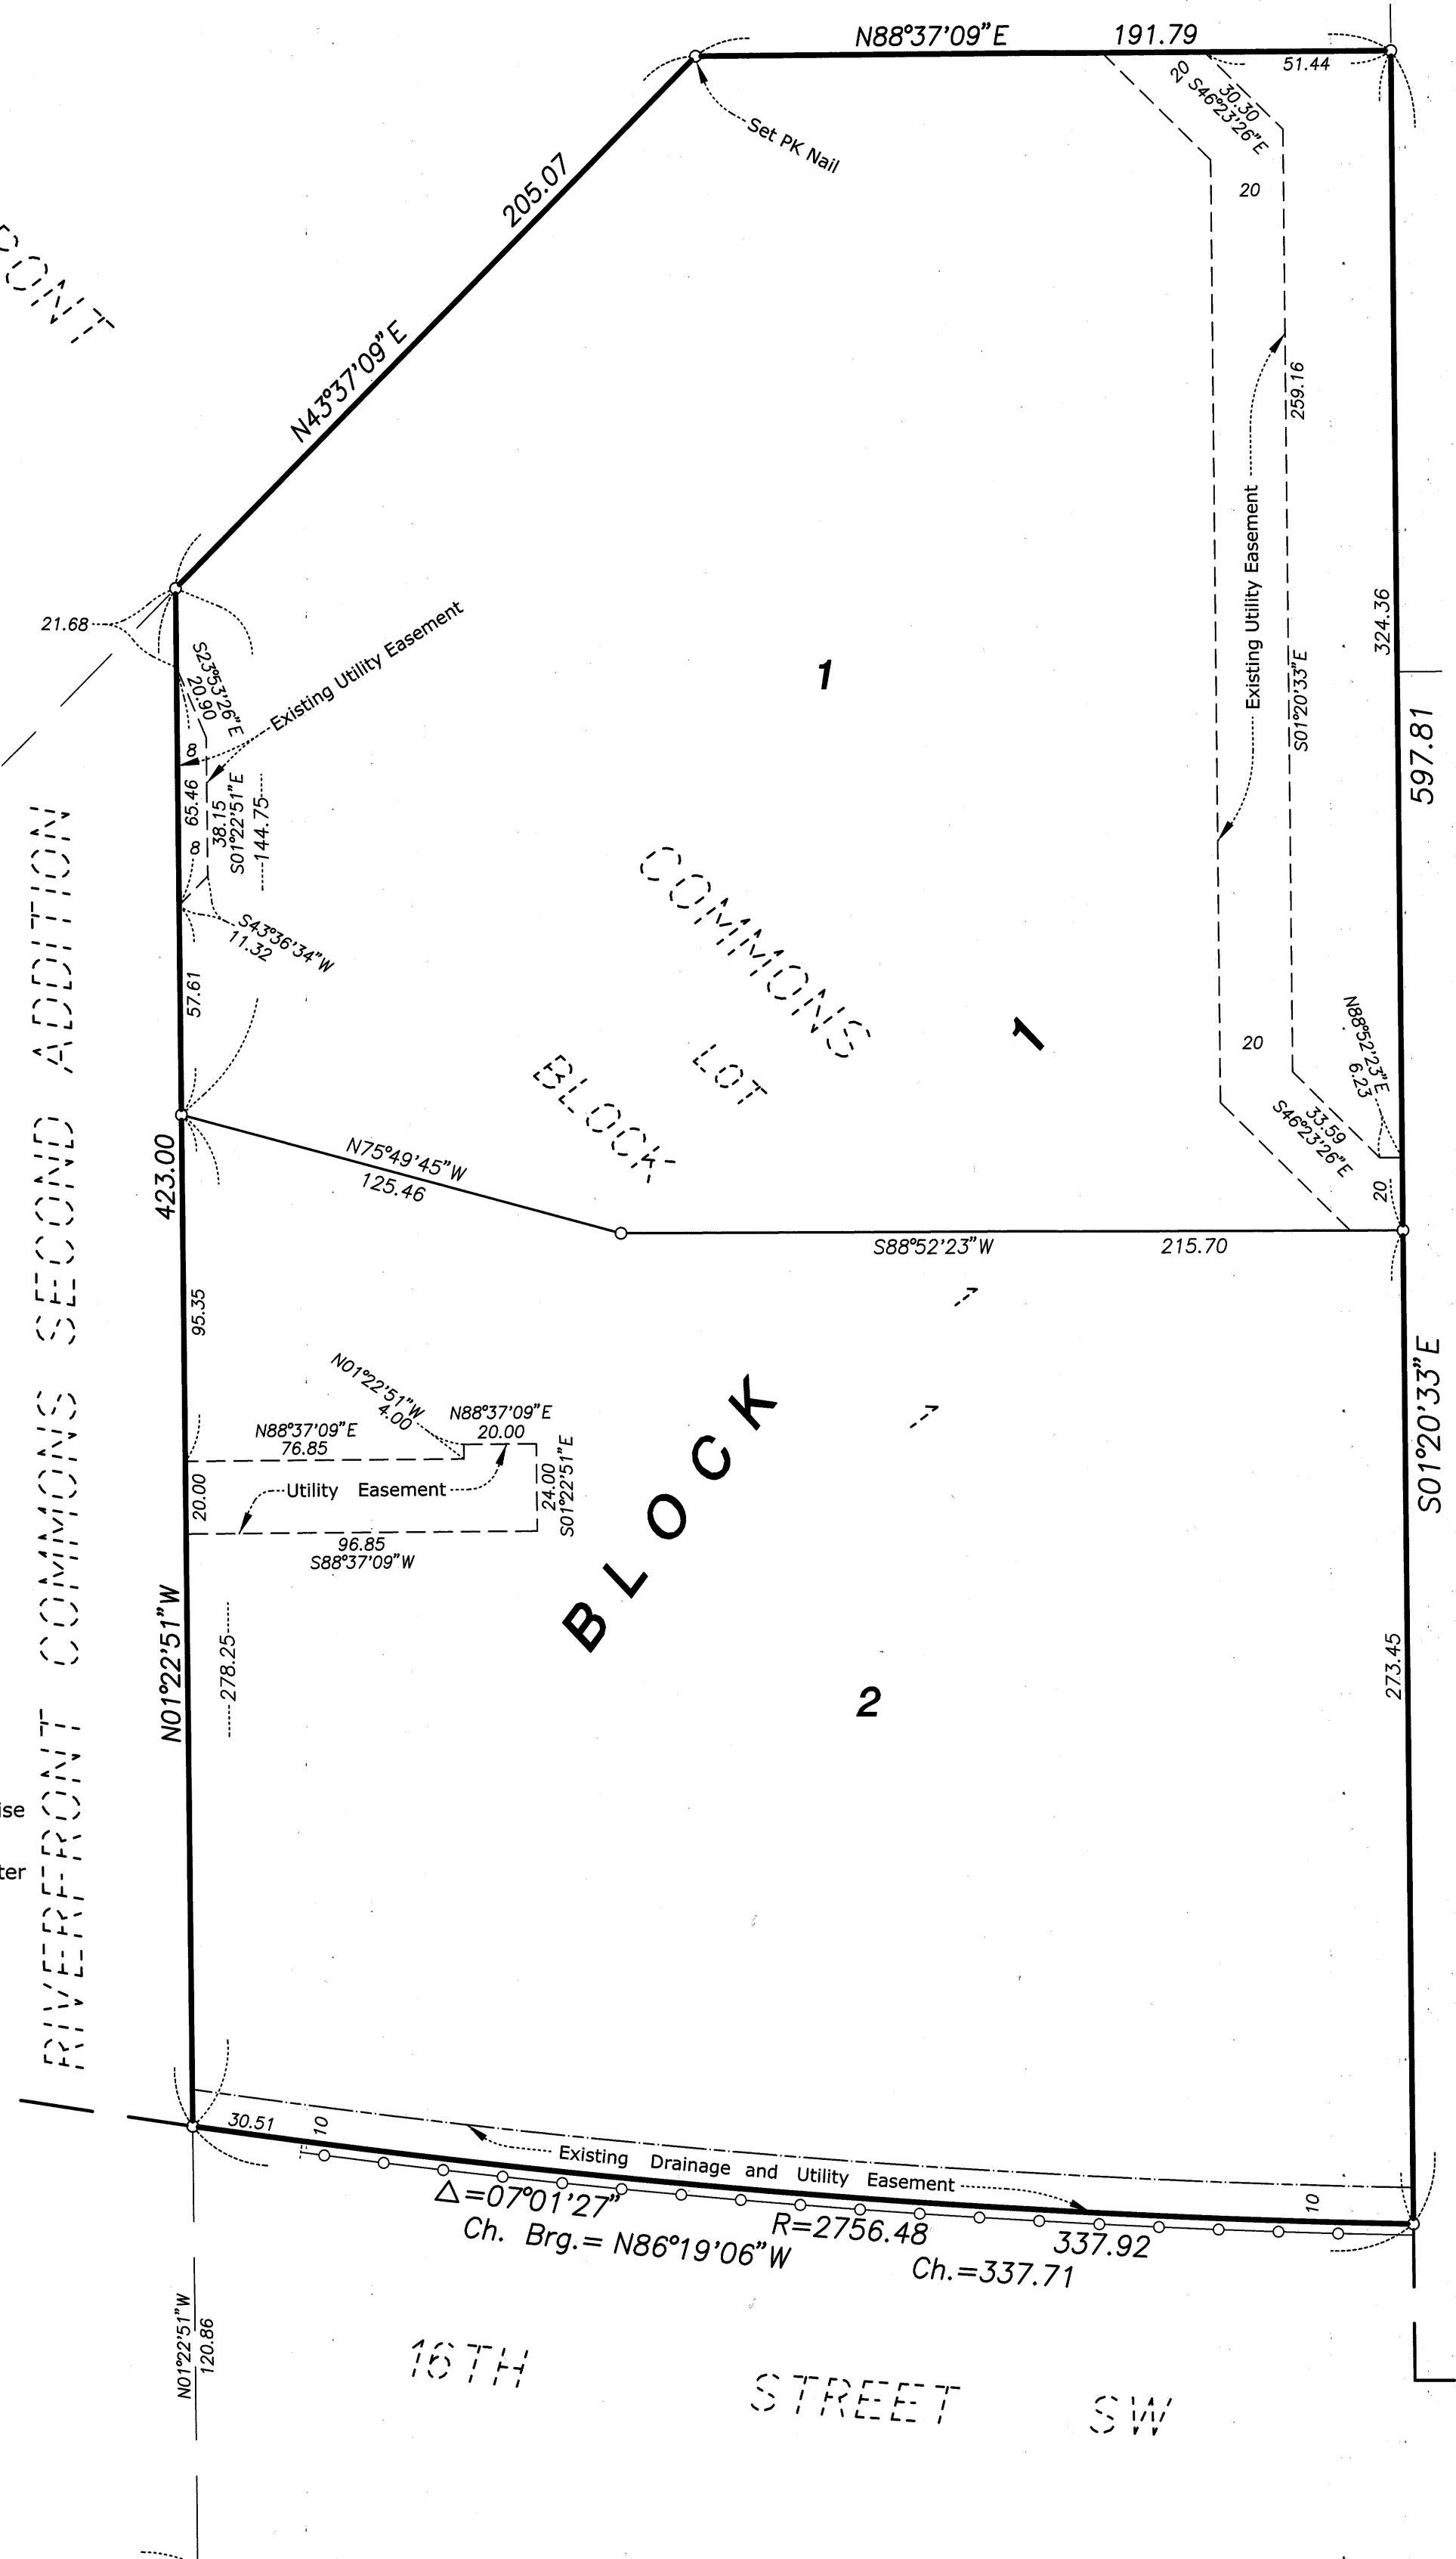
N88°37'09"E 191.79
51.44
20
30.30
S46°23'26"E
Set PK Nail
205.07
N43°37'09"E
CONT
20
259.16
Existing Utility Easement
S01°20'33"E
324.36
597.81
1
21.68
S23°53'26"E
20.90
Existing Utility Easement
8
65.46
38.15
S01°22'51"E
144.75
8
S43°36'34"W
11.32
57.61
COMMONS
LOT
BLOCK
1
20
N88°52'23"E
6.23
33.59
S46°23'26"E
20
RIVERFRONT COMMONS SECOND ADDITION
423.00
N75°49'45"W
125.46
S88°52'23"W 215.70
95.35
N01°22'51"W
4.00
N88°37'09"E
20.00
N88°37'09"E
76.85
20.00
Utility Easement
24.00
S01°22'51"E
96.85
S88°37'09"W
BLOCK
S01°20'33"E
N01°22'51"W
278.25
2
273.45
ise
ter
30.51
10
Existing Drainage and Utility Easement
10
$\Delta$=07°01'27"
Ch. Brg.= N86°19'06"W
R=2756.48
337.92
Ch.=337.71
N01°22'51"W
120.86
16TH STREET SW